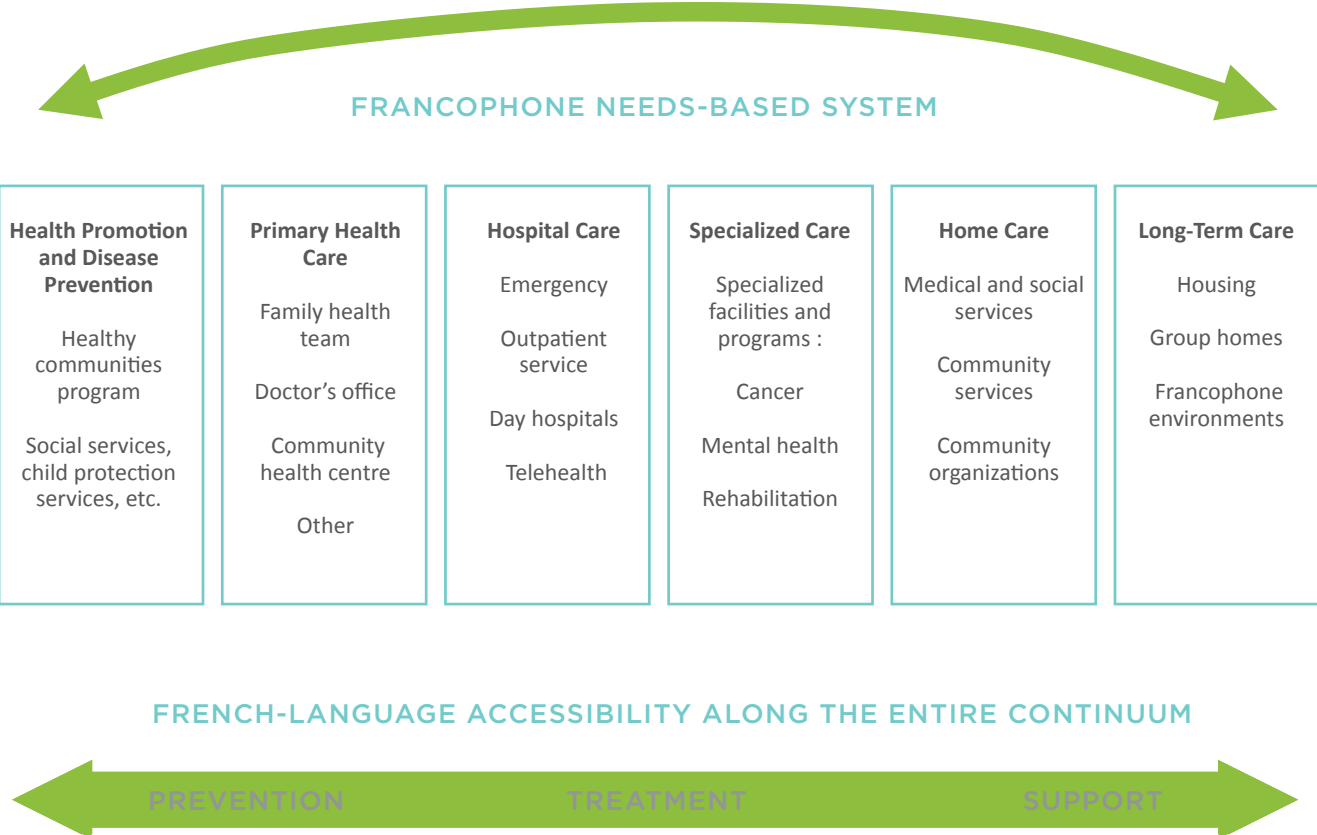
FRANCOPHONE NEEDS-BASED SYSTEM

Health Promotion and Disease Prevention

Healthy communities program

Social services, child protection services, etc.

Primary Health Care

Family health team

Doctor’s office

Community health centre

Other

Hospital Care

Emergency

Outpatient service

Day hospitals

Telehealth

Specialized Care

Specialized facilities and programs :

Cancer

Mental health

Rehabilitation

Home Care

Medical and social services

Community services

Community organizations

Long-Term Care

Housing

Group homes

Francophone environments

FRENCH-LANGUAGE ACCESSIBILITY ALONG THE ENTIRE CONTINUUM

PREVENTION TREATMENT SUPPORT